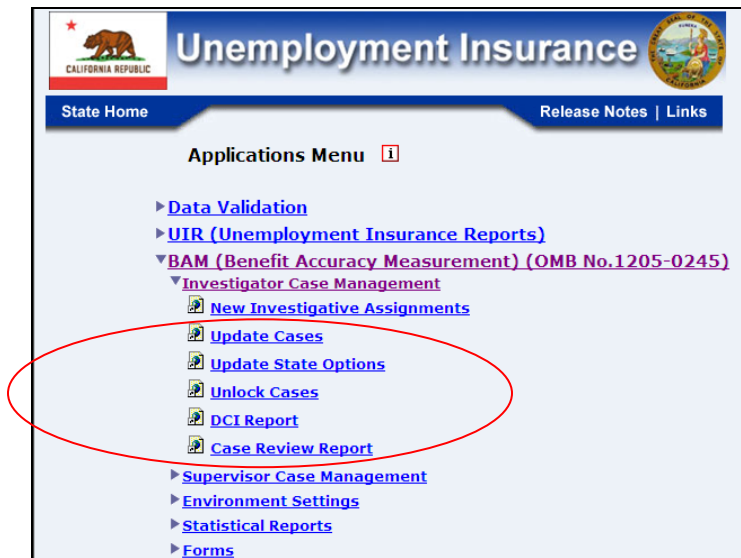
CALIFORNIA REPUBLIC

Unemployment Insurance

THE GREAT SEAL OF THE STATE OF CALIFORNIA

State Home

Release Notes | Links

Applications Menu i

Data Validation

UIR (Unemployment Insurance Reports)

BAM (Benefit Accuracy Measurement) (OMB No.1205-0245)

Investigator Case Management

New Investigative Assignments

Update Cases

Update State Options

Unlock Cases

DCI Report

Case Review Report

Supervisor Case Management

Environment Settings

Statistical Reports

Forms